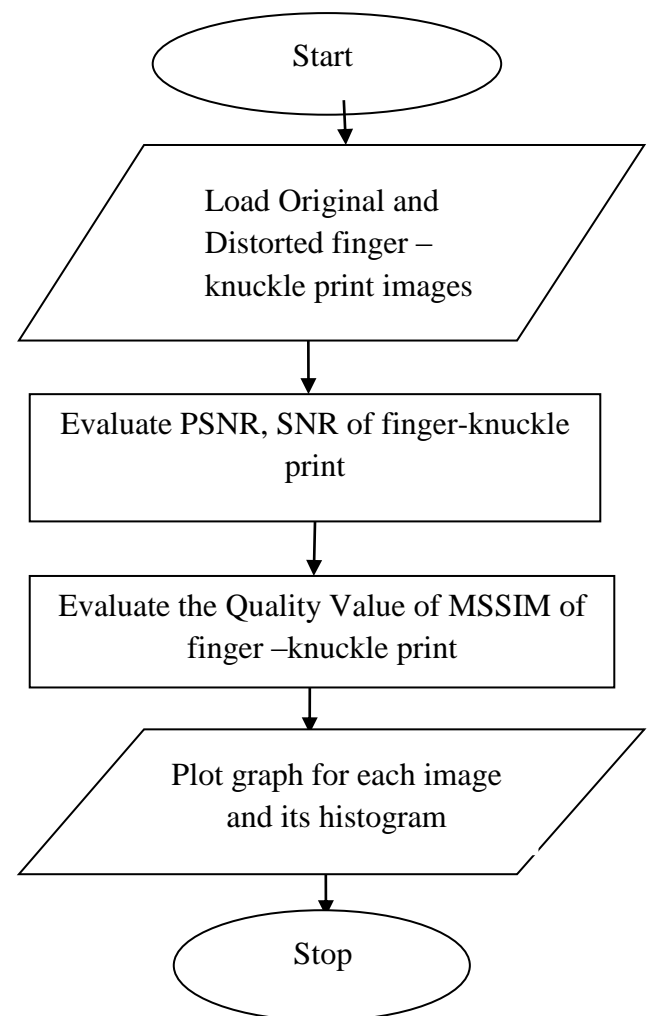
Start

Load Original and Distorted finger – knuckle print images

Evaluate PSNR, SNR of finger-knuckle print

Evaluate the Quality Value of MSSIM of finger –knuckle print

Plot graph for each image and its histogram

Stop